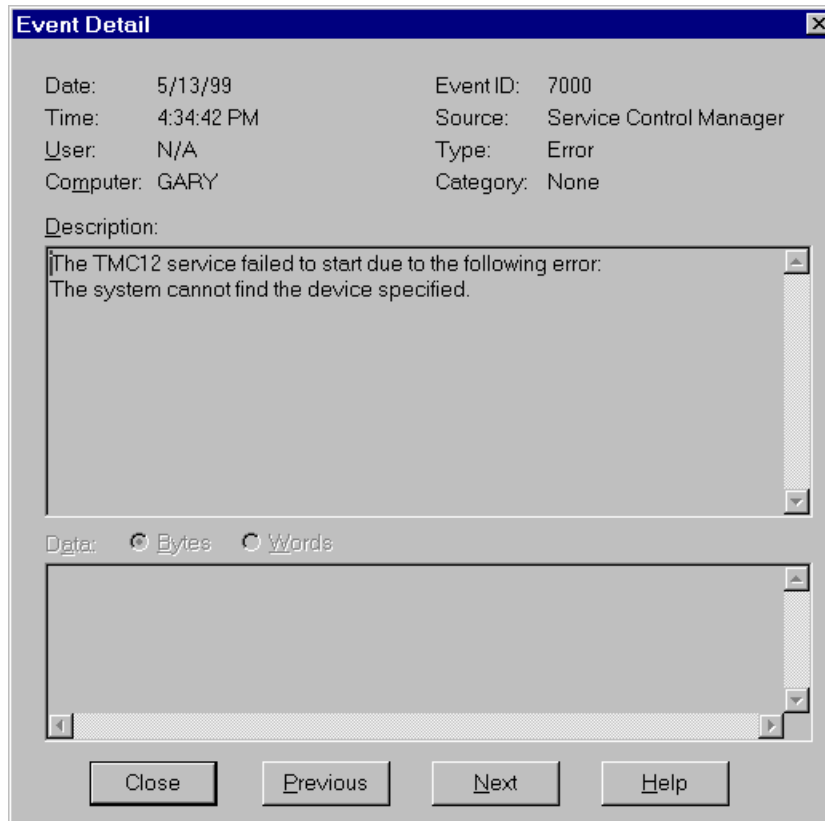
Event Detail

Date: 5/13/99
Time: 4:34:42 PM
User: N/A
Computer: GARY

Event ID: 7000
Source: Service Control Manager
Type: Error
Category: None

Description:

The TMC12 service failed to start due to the following error:
The system cannot find the device specified.

Data: Bytes Words

Close Previous Next Help